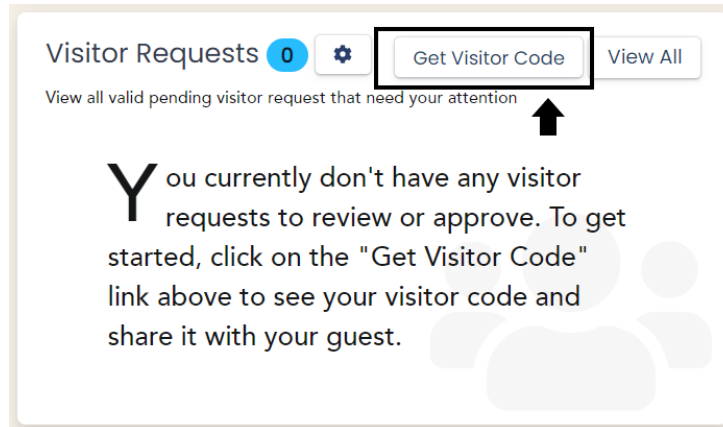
Visitor Requests 0 Get Visitor Code View All

View all valid pending visitor request that need your attention

You currently don't have any visitor requests to review or approve. To get started, click on the "Get Visitor Code" link above to see your visitor code and share it with your guest.